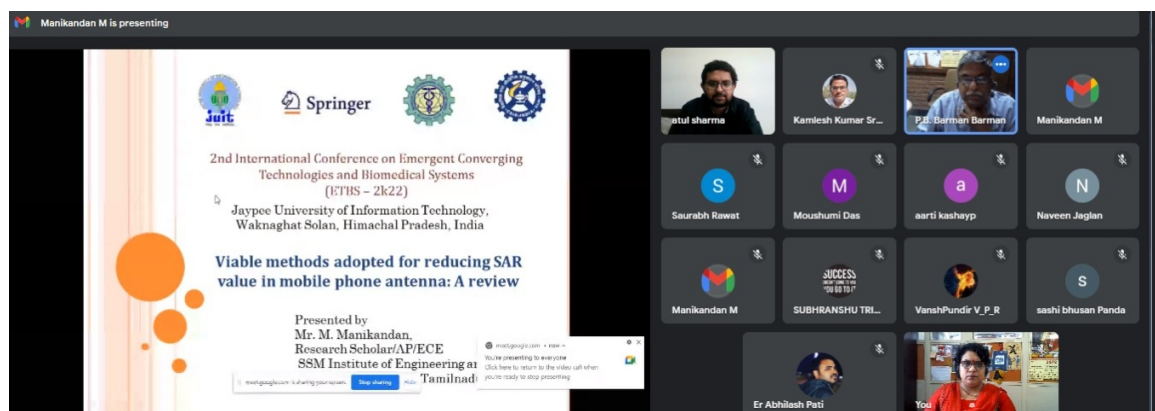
Manikandan M is presenting

juit

Springer

2nd International Conference on Emergent Converging Technologies and Biomedical Systems (ETBS – 2k22)

Jaypee University of Information Technology, Waknaghat Solan, Himachal Pradesh, India

Viable methods adopted for reducing SAR value in mobile phone antenna: A review

Presented by
Mr. M. Manikandan,
Research Scholar/AP/ECE
SSM Institute of Engineering a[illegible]
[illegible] Tamilnad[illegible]

meet.google.com is sharing your screen. Stop sharing Hide

meet.google.com • now
You're presenting to everyone
Click here to return to the video call when you're ready to stop presenting

atul sharma
Kamlesh Kumar Sr...
P.B. Barman Barman
Manikandan M
S
Saurabh Rawat
M
Moushumi Das
a
aarti kashayp
N
Naveen Jaglan
Manikandan M
SUCCESS
SUBHRANSHU TRI...
VanshPundir V_P_R
S
sashi bhusan Panda
Er Abhilash Pati
You